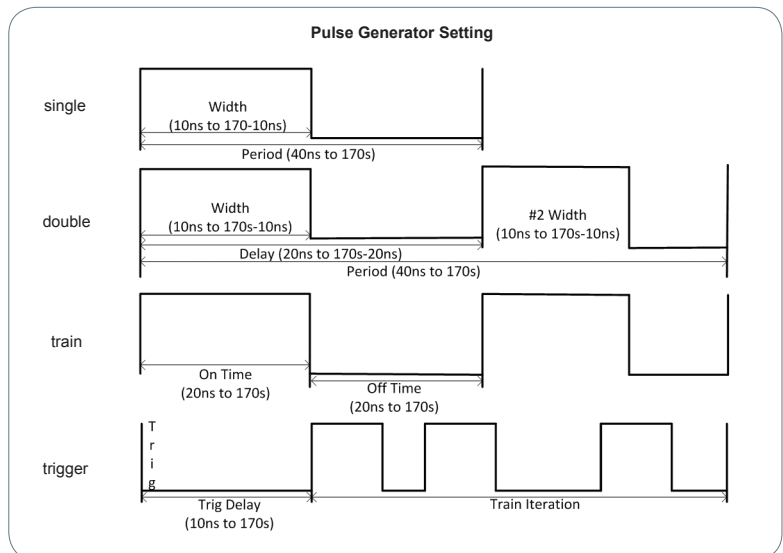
Pulse Generator Setting

single

Width
(10ns to 170-10ns)

Period (40ns to 170s)

double

Width
(10ns to 170s-10ns)

#2 Width
(10ns to 170s-10ns)

Delay (20ns to 170s-20ns)

Period (40ns to 170s)

train

On Time
(20ns to 170s)

Off Time
(20ns to 170s)

trigger

T
r
i
g

Trig Delay
(10ns to 170s)

Train Iteration